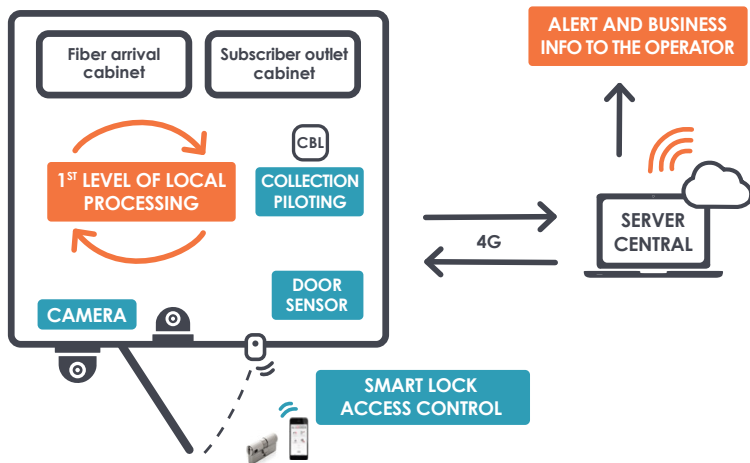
Fiber arrival cabinet

Subscriber outlet cabinet

$1^{ST}$ LEVEL OF LOCAL PROCESSING

CBL

COLLECTION PILOTING

DOOR SENSOR

CAMERA

4G

SERVER CENTRAL

ALERT AND BUSINESS INFO TO THE OPERATOR

SMART LOCK ACCESS CONTROL